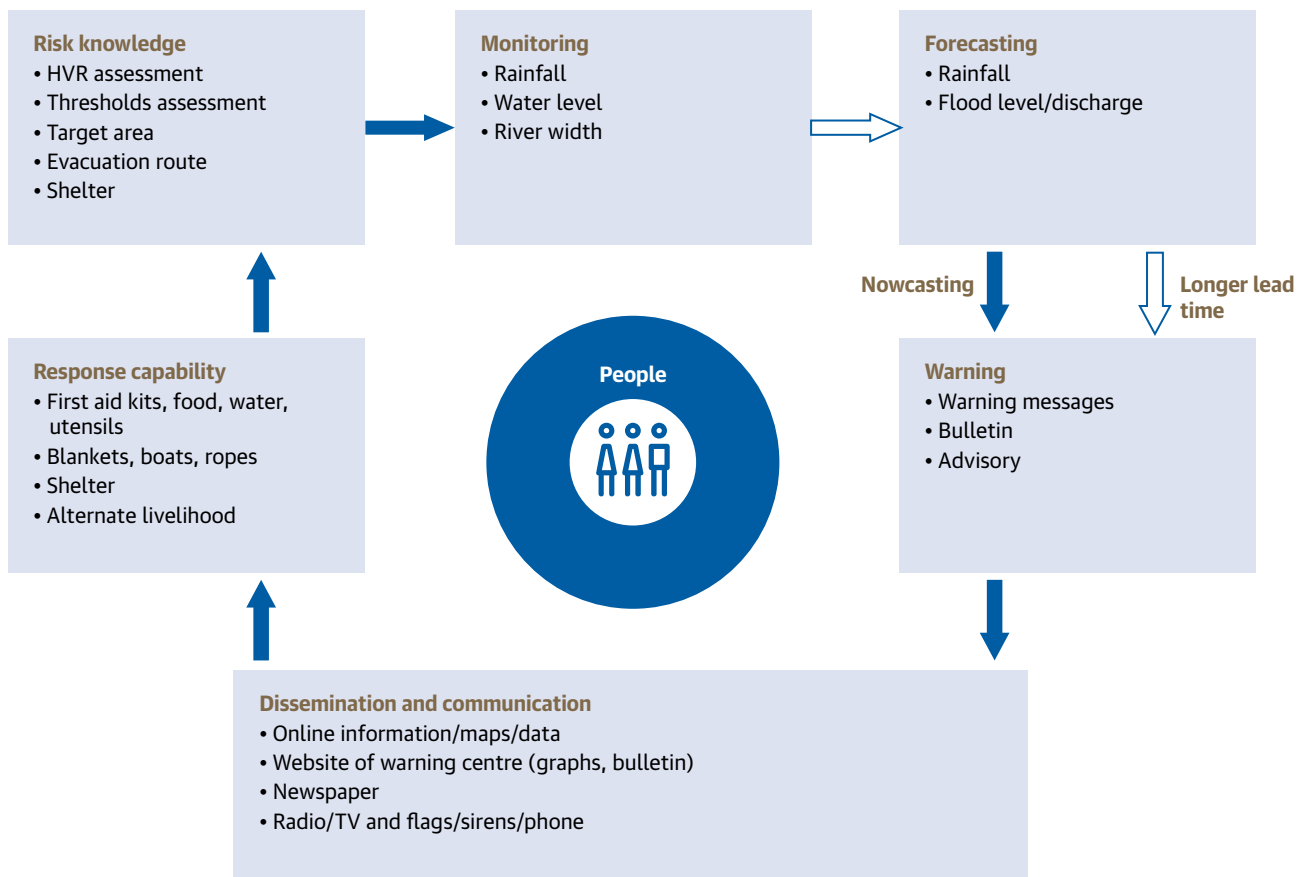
Risk knowledge
• HVR assessment
• Thresholds assessment
• Target area
• Evacuation route
• Shelter

Monitoring
• Rainfall
• Water level
• River width

Forecasting
• Rainfall
• Flood level/discharge

Nowcasting

Longer lead time

Response capability
• First aid kits, food, water, utensils
• Blankets, boats, ropes
• Shelter
• Alternate livelihood

People

Warning
• Warning messages
• Bulletin
• Advisory

Dissemination and communication
• Online information/maps/data
• Website of warning centre (graphs, bulletin)
• Newspaper
• Radio/TV and flags/sirens/phone